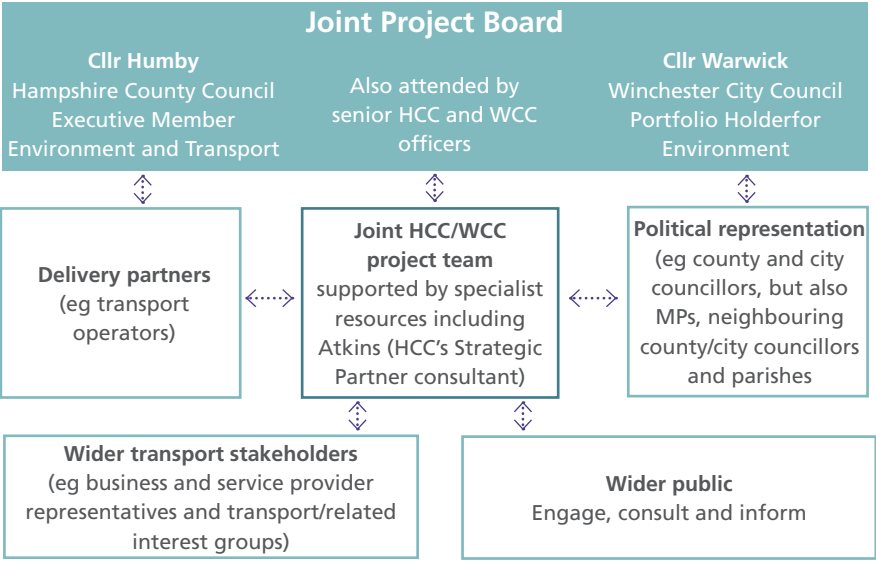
Joint Project Board

Cllr Humby
Hampshire County Council
Executive Member
Environment and Transport

Also attended by
senior HCC and WCC
officers

Cllr Warwick
Winchester City Council
Portfolio Holderfor
Environment

Delivery partners
(eg transport
operators)

Joint HCC/WCC
project team
supported by specialist
resources including
Atkins (HCC's Strategic
Partner consultant)

Political representation
(eg county and city
councillors, but also
MPs, neighbouring
county/city councillors
and parishes

Wider transport stakeholders
(eg business and service provider
representatives and transport/related
interest groups)

Wider public
Engage, consult and inform